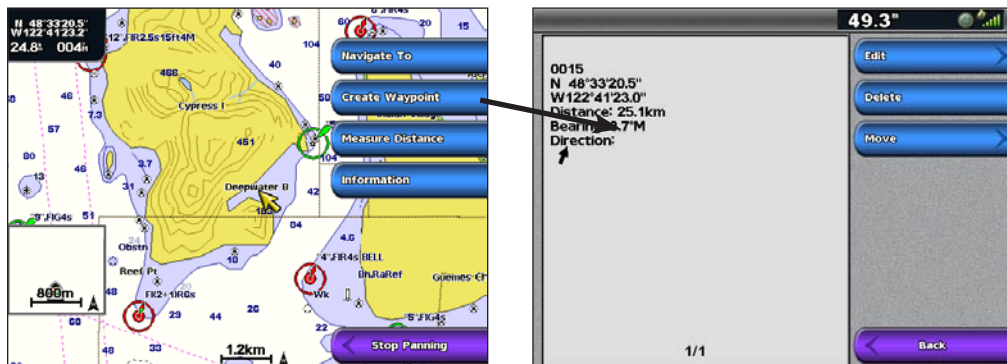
N 48°33'20.5"
W122°41'23.2"
24.8ft 004ft

Navigate To
Create Waypoint
Measure Distance
Information
Stop Panning

12"FIR2.5s15ft4M
466
Cypress I
451
Deepwater B
193
40
50
104
42
46
57
7.3
80
13
3.7
31
"9"FIG4s
51
Obstn
Reef Pt
FR2+1IRGs
48
23
44
26
84
4.6
10
4"FIR4s BELL
Bn.RaRef
Guemes Ch
Wk
22
"5"FIG4s
33
800m
1.2km

49.3"

0015
N 48°33'20.5"
W122°41'23.0"
Distance: 25.1km
Bearing: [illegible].7°M
Direction:

1/1

Edit
Delete
Move
Back